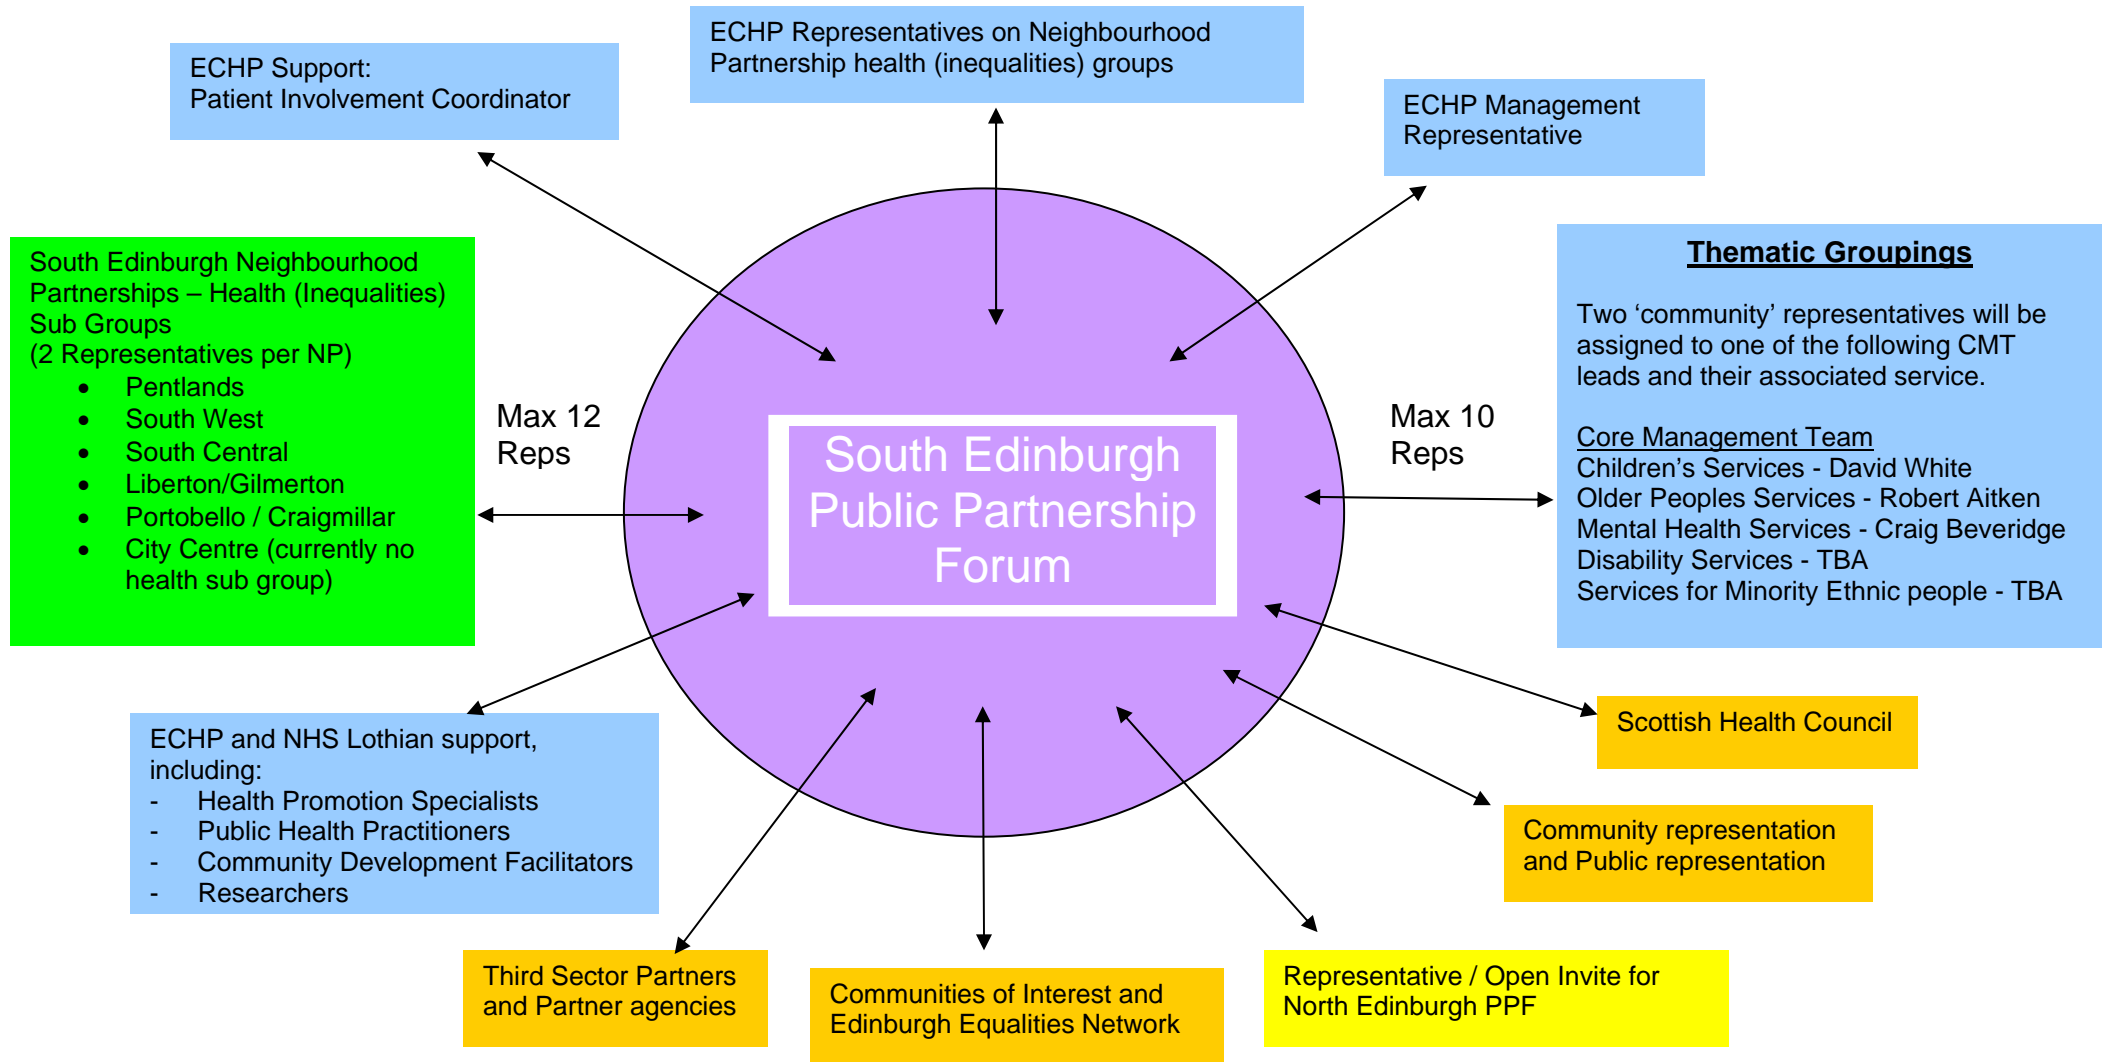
ECHP Support:
Patient Involvement Coordinator

ECHP Representatives on Neighbourhood Partnership health (inequalities) groups

ECHP Management Representative

South Edinburgh Neighbourhood Partnerships – Health (Inequalities) Sub Groups
(2 Representatives per NP)
- Pentlands
- South West
- South Central
- Liberton/Gilmerton
- Portobello / Craigmillar
- City Centre (currently no health sub group)

Max 12 Reps

South Edinburgh Public Partnership Forum

Max 10 Reps

**Thematic Groupings**

Two ‘community’ representatives will be assigned to one of the following CMT leads and their associated service.

Core Management Team
Children’s Services - David White
Older Peoples Services - Robert Aitken
Mental Health Services - Craig Beveridge
Disability Services - TBA
Services for Minority Ethnic people - TBA

ECHP and NHS Lothian support, including:
- Health Promotion Specialists
- Public Health Practitioners
- Community Development Facilitators
- Researchers

Scottish Health Council

Community representation and Public representation

Third Sector Partners and Partner agencies

Communities of Interest and Edinburgh Equalities Network

Representative / Open Invite for North Edinburgh PPF